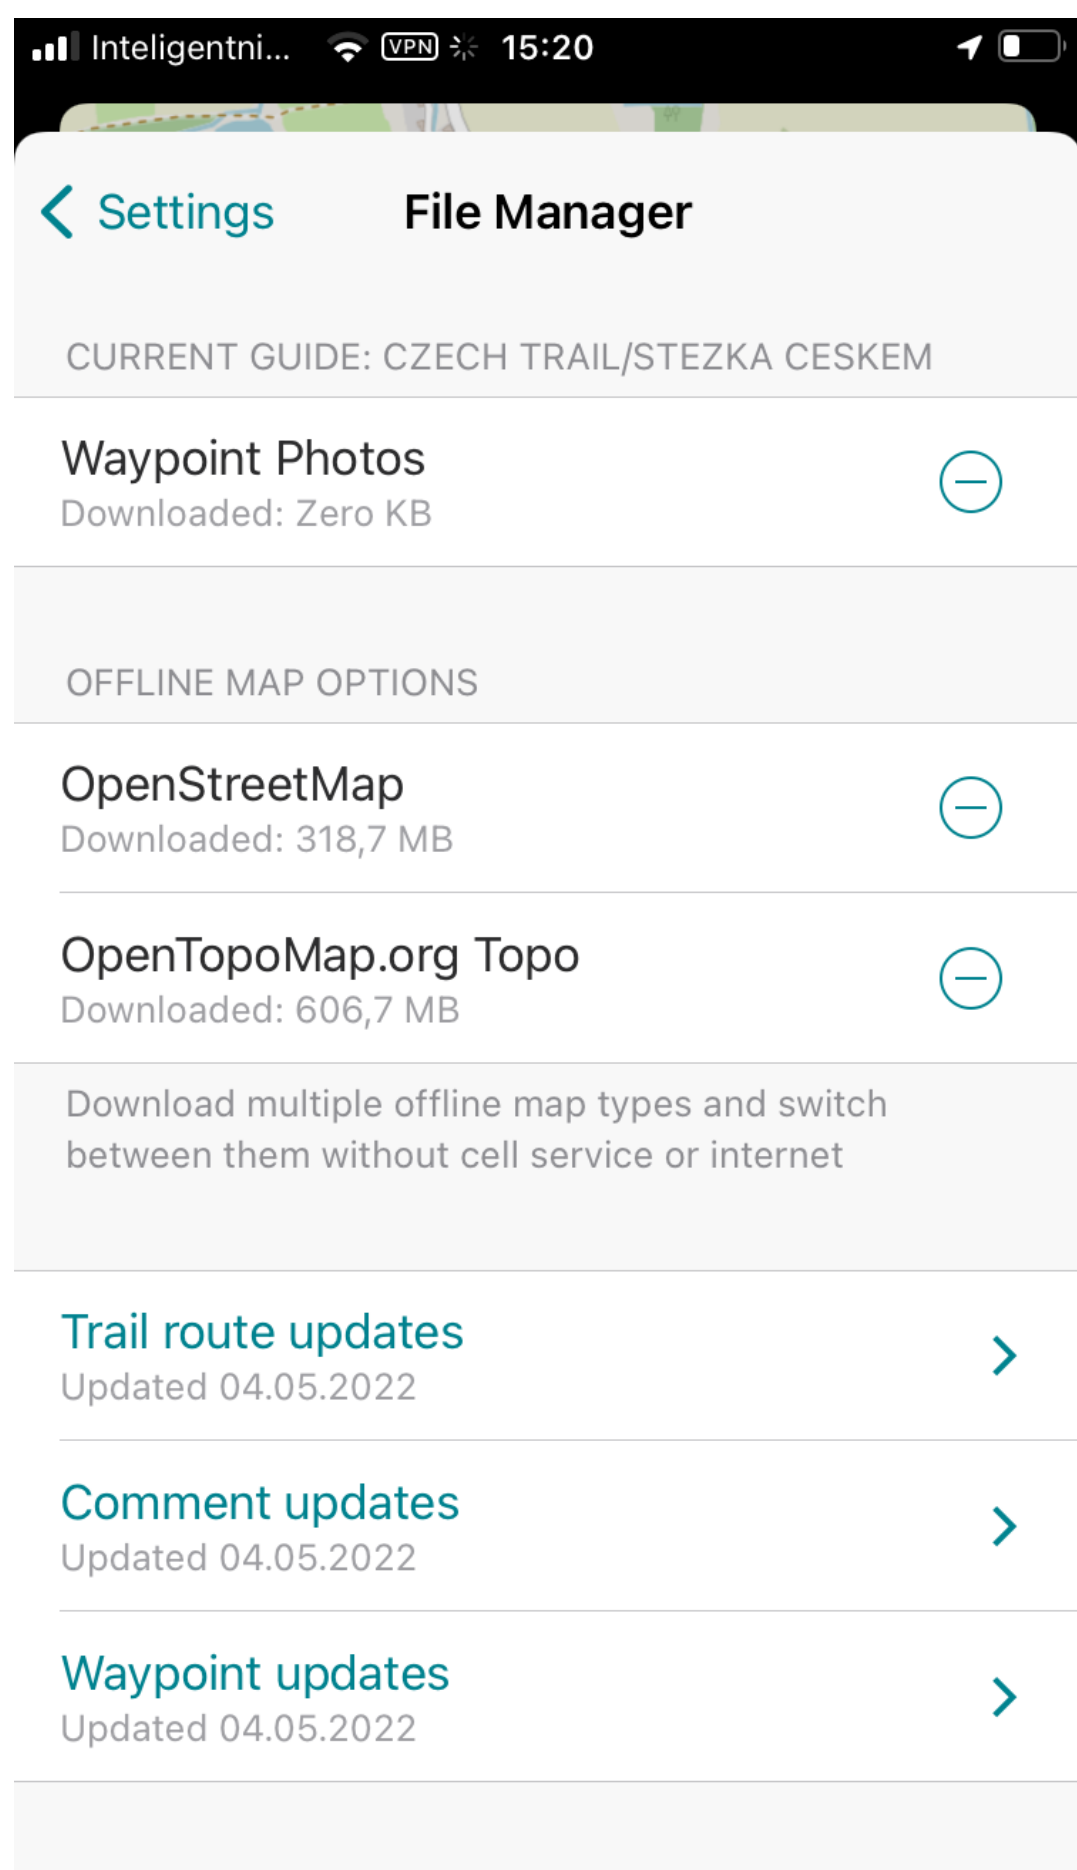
Inteligentni... VPN 15:20

Settings File Manager

CURRENT GUIDE: CZECH TRAIL/STEZKA CESKEM

Waypoint Photos
Downloaded: Zero KB

OFFLINE MAP OPTIONS

OpenStreetMap
Downloaded: 318,7 MB

OpenTopoMap.org Topo
Downloaded: 606,7 MB

Download multiple offline map types and switch between them without cell service or internet

Trail route updates
Updated 04.05.2022

Comment updates
Updated 04.05.2022

Waypoint updates
Updated 04.05.2022